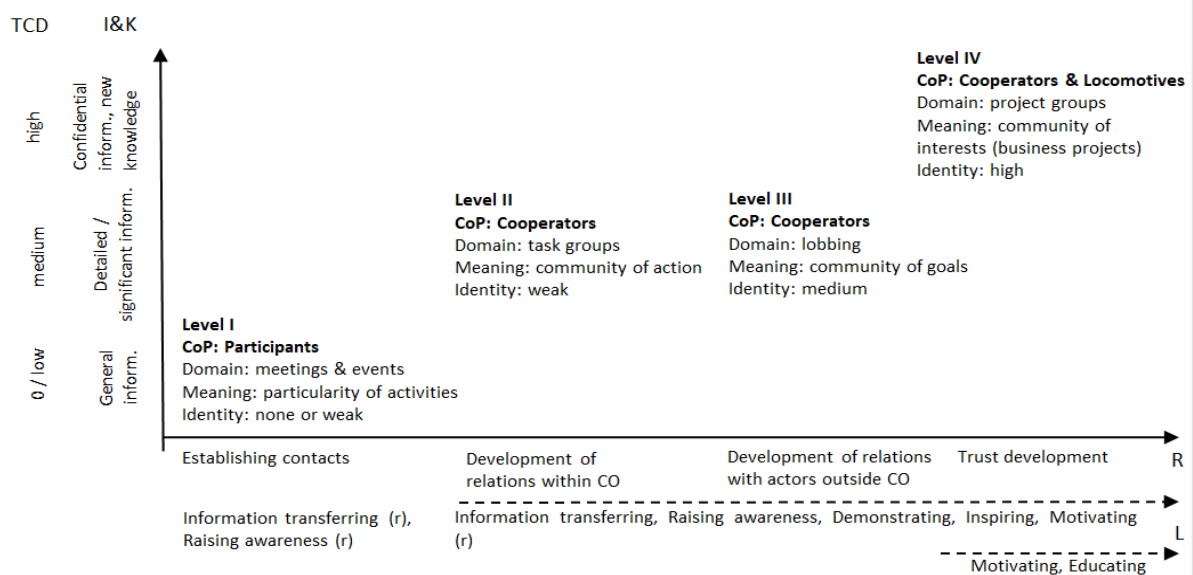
TCD

I&K

high

Confidential inform., new knowledge

medium

Detailed / significant inform.

0 / low

General inform.

Level IV
CoP: Cooperators & Locomotives
Domain: project groups
Meaning: community of interests (business projects)
Identity: high

Level II
CoP: Cooperators
Domain: task groups
Meaning: community of action
Identity: weak

Level III
CoP: Cooperators
Domain: lobbing
Meaning: community of goals
Identity: medium

Level I
CoP: Participants
Domain: meetings & events
Meaning: particularity of activities
Identity: none or weak

Establishing contacts

Development of relations within CO

Development of relations with actors outside CO

Trust development

R

Information transferring (r), Raising awareness (r)

Information transferring, Raising awareness, Demonstrating, Inspiring, Motivating (r)

L

Motivating, Educating